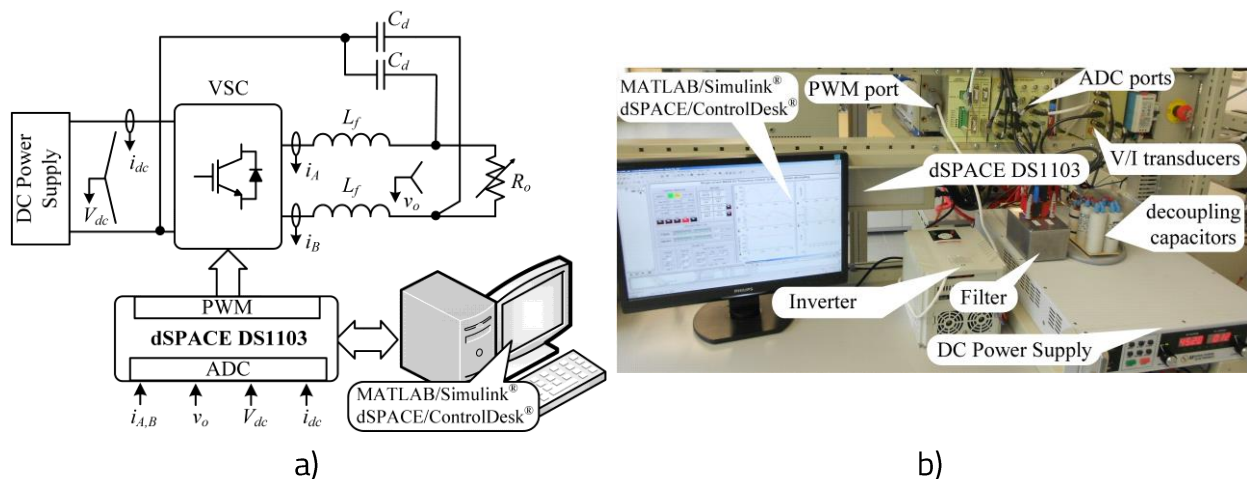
$C_d$
$C_d$
VSC
$L_f$
DC Power Supply
$i_{dc}$
$i_A$
$R_o$
$V_{dc}$
$L_f$
$v_o$
$i_B$
PWM
dSPACE DS1103
ADC
$i_{A,B}$
$v_o$
$V_{dc}$
$i_{dc}$
MATLAB/Simulink®
dSPACE/ControlDesk®

a)

MATLAB/Simulink®
dSPACE/ControlDesk®
PWM port
ADC ports
V/I transducers
dSPACE DS1103
decoupling capacitors
Inverter
Filter
DC Power Supply

b)